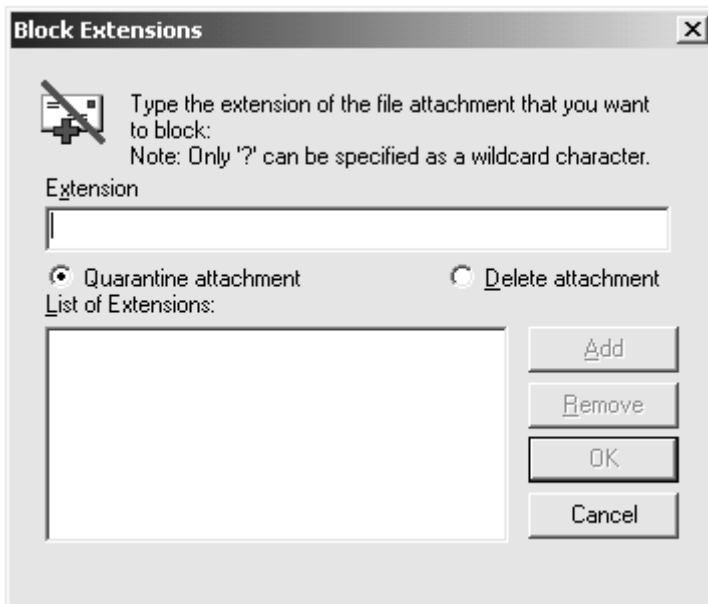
Block Extensions

Type the extension of the file attachment that you want to block:
Note: Only '?' can be specified as a wildcard character.

Extension

Quarantine attachment

Delete attachment

List of Extensions:

Add

Remove

OK

Cancel